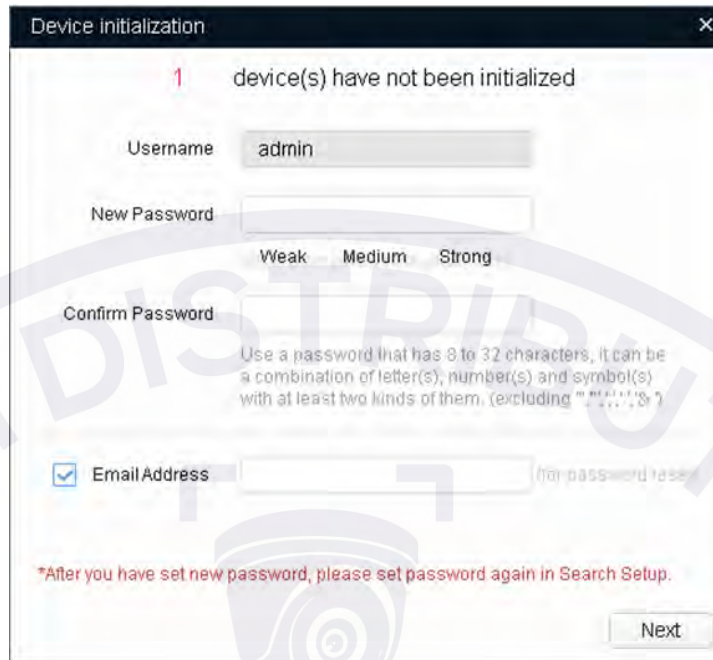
Device initialization

1 device(s) have not been initialized

Username admin

New Password

Weak Medium Strong

Confirm Password

Use a password that has 8 to 32 characters, it can be a combination of letter(s), number(s) and symbol(s) with at least two kinds of them. (excluding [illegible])

Email Address (for password reset)

*After you have set new password, please set password again in Search Setup.

Next

DISTRIBU